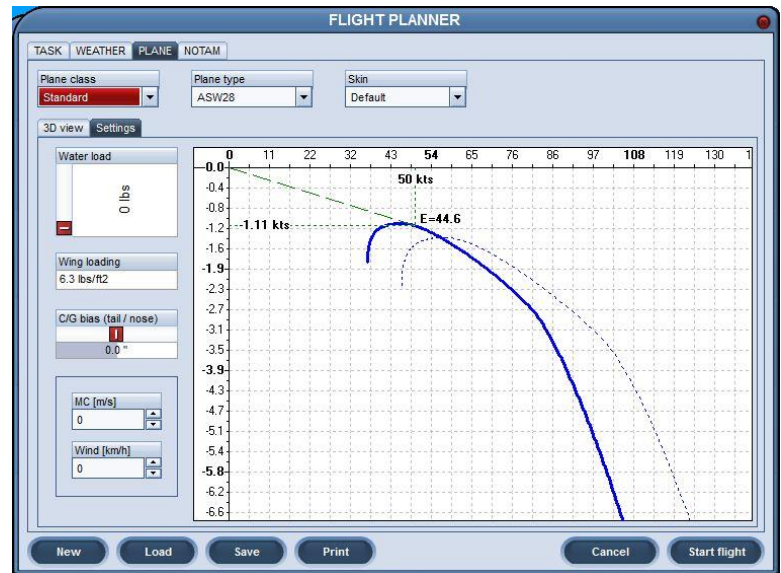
FLIGHT PLANNER

TASK WEATHER PLANE NOTAM

Plane class
Standard

Plane type
ASW28

Skin
Default

3D view Settings

Water load
0 lbs

Wing loading
6.3 lbs/ft2

C/G bias (tail / nose)
0.0 "

MC [m/s]
0

Wind [km/h]
0

0 11 22 32 43 54 65 76 86 97 108 119 130 1

-0.0
-0.4
-0.8
-1.2
-1.5
-1.9
-2.3
-2.7
-3.1
-3.5
-3.9
-4.3
-4.7
-5.1
-5.4
-5.8
-6.2
-6.6

50 kts
-1.11 kts
E=44.6

New Load Save Print Cancel Start flight